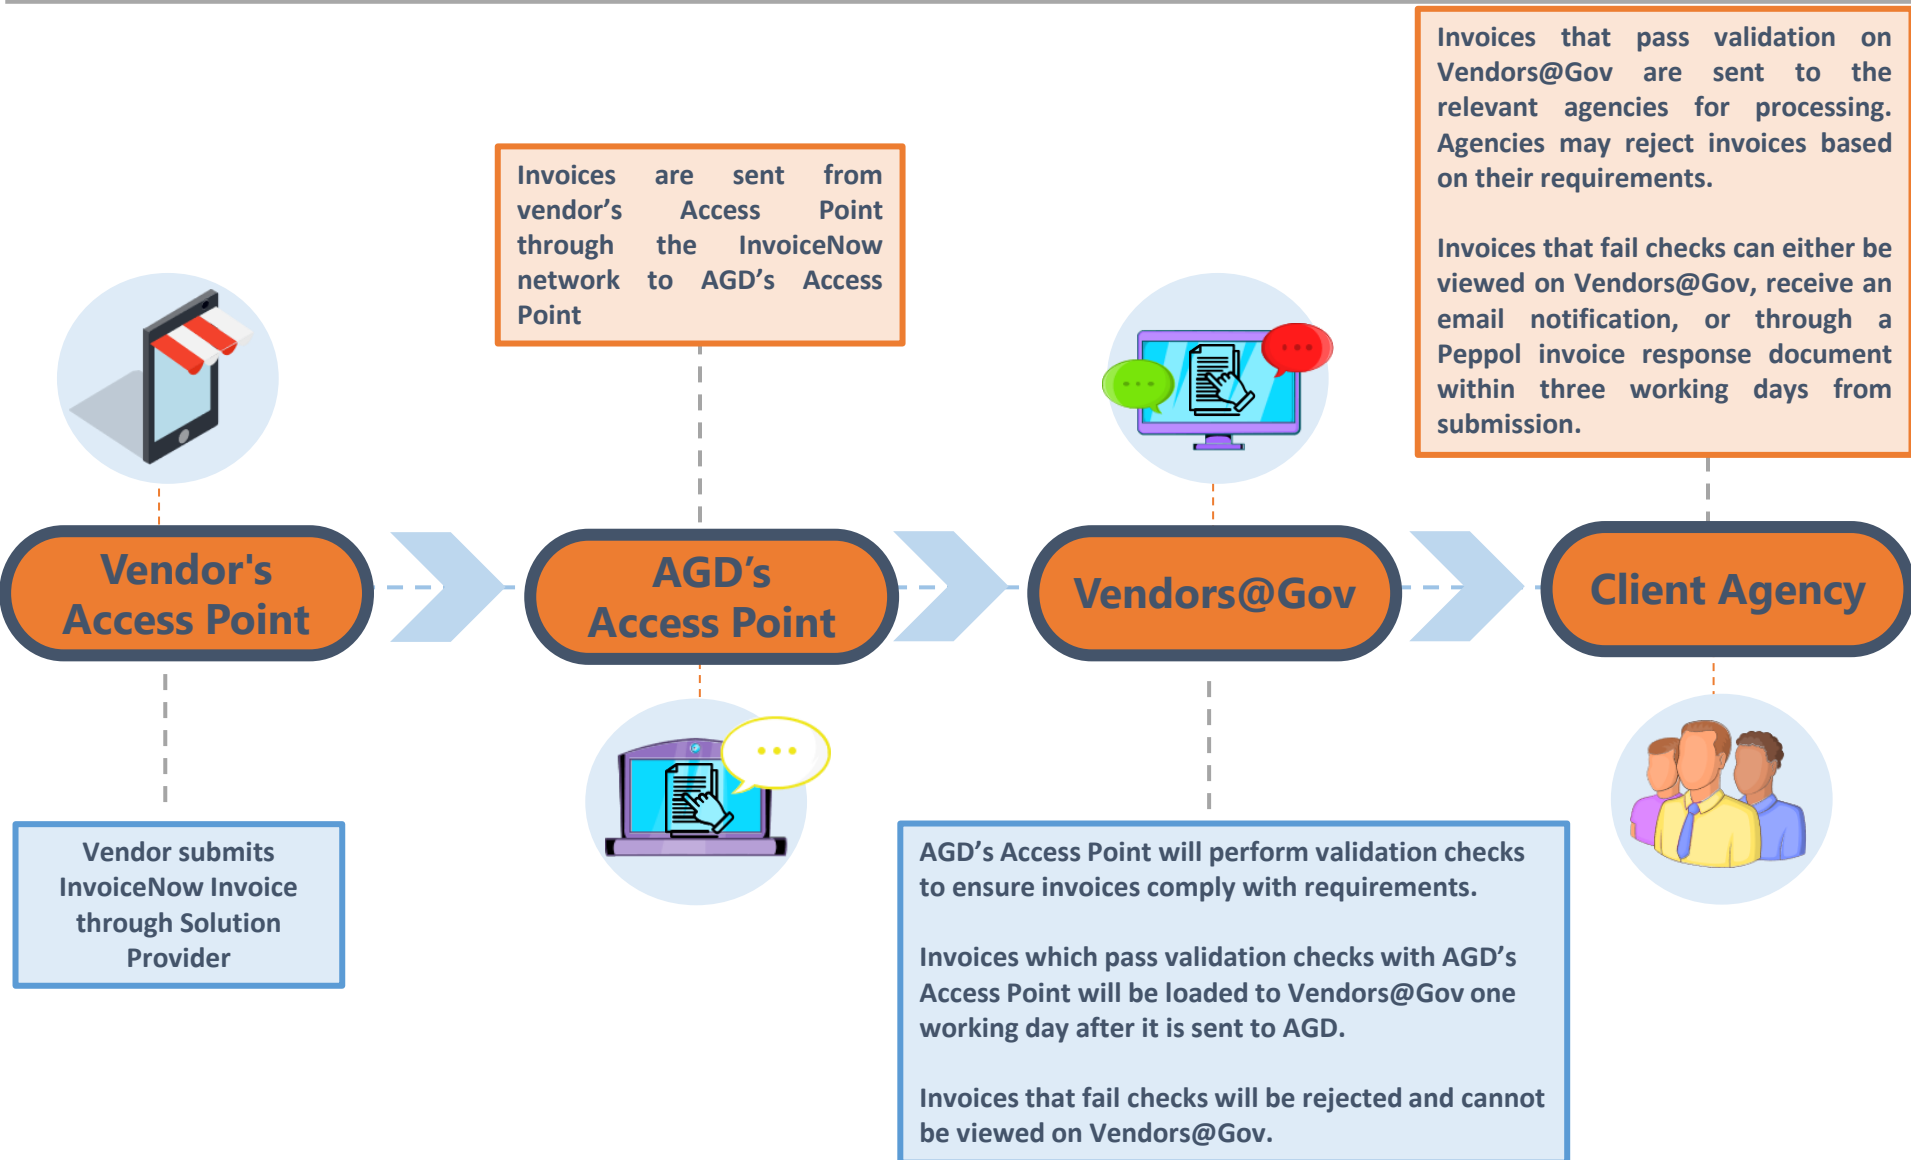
Invoices that pass validation on Vendors@Gov are sent to the relevant agencies for processing. Agencies may reject invoices based on their requirements.

Invoices that fail checks can either be viewed on Vendors@Gov, receive an email notification, or through a Peppol invoice response document within three working days from submission.

Invoices are sent from vendor's Access Point through the InvoiceNow network to AGD's Access Point

Vendor's Access Point

AGD's Access Point

Vendors@Gov

Client Agency

Vendor submits InvoiceNow Invoice through Solution Provider

AGD's Access Point will perform validation checks to ensure invoices comply with requirements.

Invoices which pass validation checks with AGD's Access Point will be loaded to Vendors@Gov one working day after it is sent to AGD.

Invoices that fail checks will be rejected and cannot be viewed on Vendors@Gov.